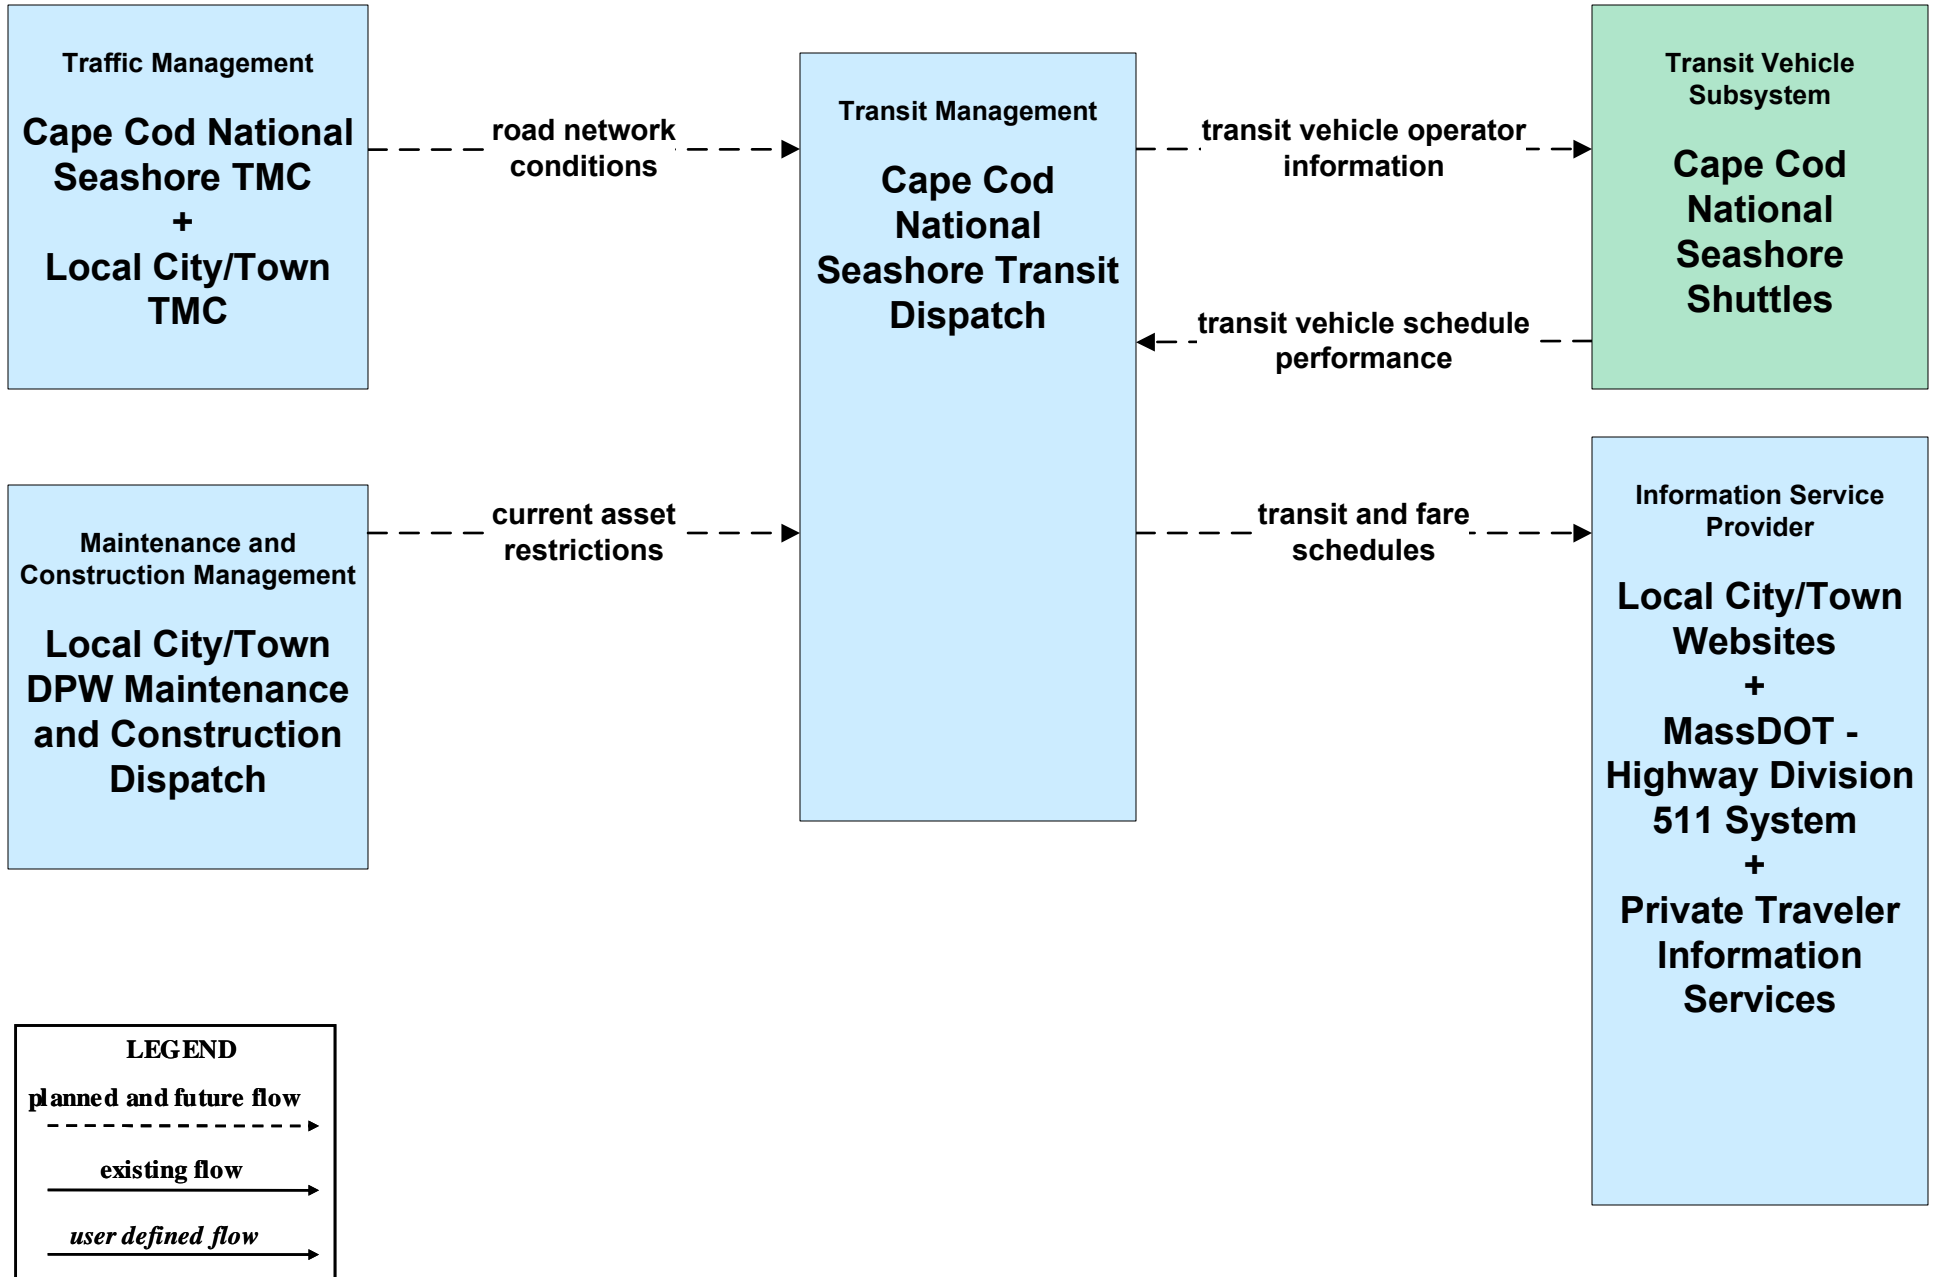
Traffic Management

Cape Cod National Seashore TMC
+
Local City/Town TMC

road network conditions

Transit Management

Cape Cod National Seashore Transit Dispatch

transit vehicle operator information

Transit Vehicle Subsystem

Cape Cod National Seashore Shuttles

transit vehicle schedule performance

Maintenance and Construction Management

Local City/Town DPW Maintenance and Construction Dispatch

current asset restrictions

transit and fare schedules

Information Service Provider

Local City/Town Websites
+
MassDOT - Highway Division 511 System
+
Private Traveler Information Services

LEGEND
planned and future flow
existing flow
user defined flow